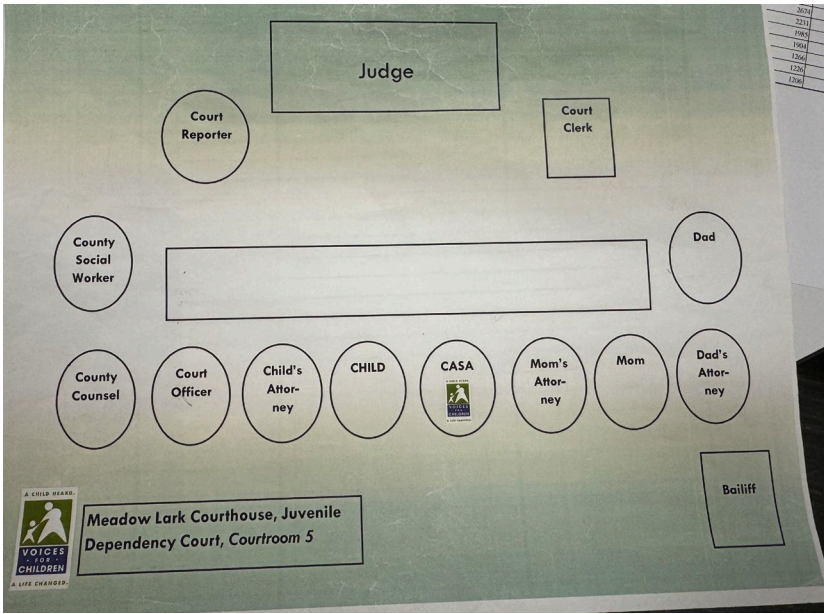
2674
2231
1985
1904
1266
1226
1206

Judge

Court Reporter

Court Clerk

County Social Worker

Dad

County Counsel

Court Officer

Child's Attorney

CHILD

CASA

A CHILD HEARD. VOICES FOR CHILDREN A LIFE CHANGED.

Mom's Attorney

Mom

Dad's Attorney

Bailiff

A CHILD HEARD.
VOICES FOR CHILDREN
A LIFE CHANGED.

Meadow Lark Courthouse, Juvenile Dependency Court, Courtroom 5